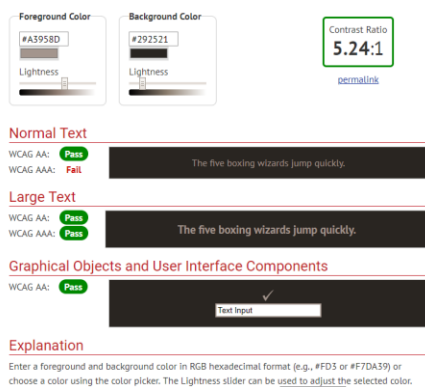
Foreground Color
#A3958D
Lightness

Background Color
#292521
Lightness

Contrast Ratio
5.24:1
permalink

Normal Text
WCAG AA: Pass
WCAG AAA: Fail
The five boxing wizards jump quickly.

Large Text
WCAG AA: Pass
WCAG AAA: Pass
The five boxing wizards jump quickly.

Graphical Objects and User Interface Components
WCAG AA: Pass
✓
Text Input

Explanation
Enter a foreground and background color in RGB hexadecimal format (e.g., #FD3 or #F7DA39) or choose a color using the color picker. The Lightness slider can be used to adjust the selected color.